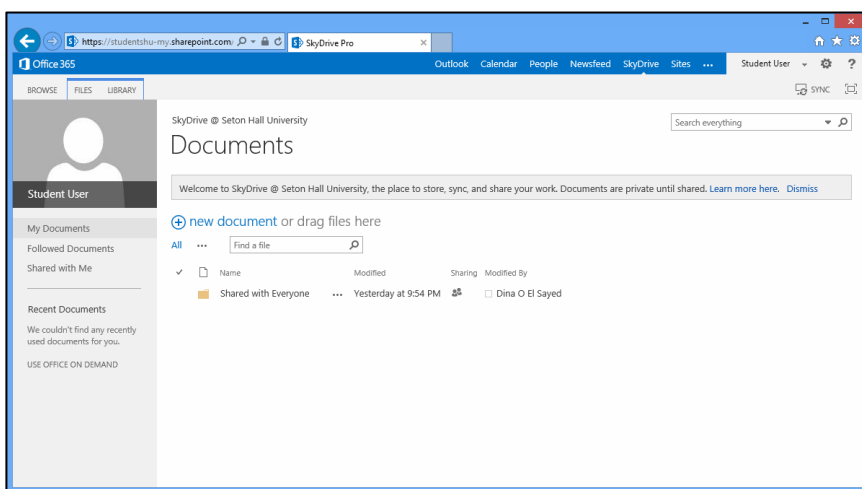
https://studentshu-my.sharepoint.com/
SkyDrive Pro

Office 365
Outlook Calendar People Newsfeed SkyDrive Sites ...
Student User

BROWSE FILES LIBRARY
SYNC

SkyDrive @ Seton Hall University
Documents

Search everything

Student User

Welcome to SkyDrive @ Seton Hall University, the place to store, sync, and share your work. Documents are private until shared. Learn more here. Dismiss

new document or drag files here

All ... Find a file

My Documents
Followed Documents
Shared with Me

| ✓ | Name | Modified | Sharing | Modified By |
|---|---|---|---|---|
| | Shared with Everyone ... | Yesterday at 9:54 PM | | Dina O El Sayed |

Recent Documents
We couldn't find any recently used documents for you.

USE OFFICE ON DEMAND